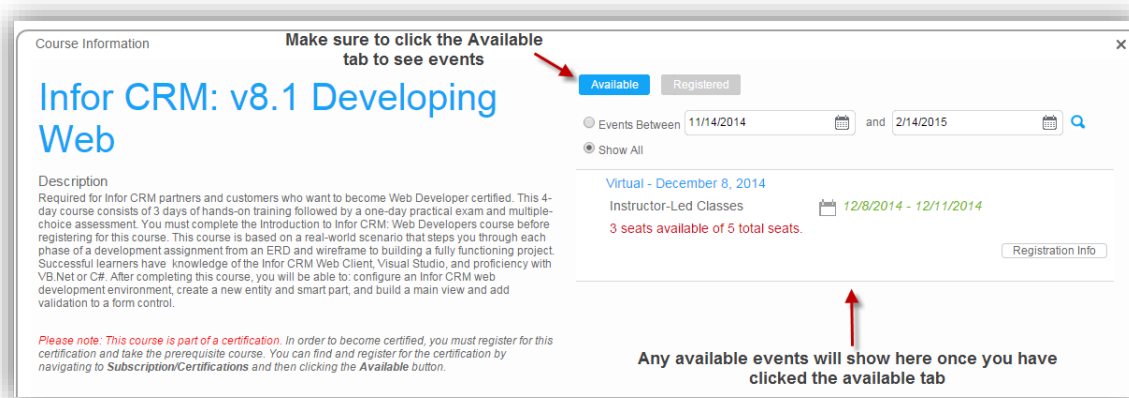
Course Information

Make sure to click the Available tab to see events

×

Infor CRM: v8.1 Developing Web

Available

Registered

Events Between 11/14/2014 and 2/14/2015

Show All

Description

Required for Infor CRM partners and customers who want to become Web Developer certified. This 4-day course consists of 3 days of hands-on training followed by a one-day practical exam and multiple-choice assessment. You must complete the Introduction to Infor CRM: Web Developers course before registering for this course. This course is based on a real-world scenario that steps you through each phase of a development assignment from an ERD and wireframe to building a fully functioning project. Successful learners have knowledge of the Infor CRM Web Client, Visual Studio, and proficiency with VB.Net or C#. After completing this course, you will be able to: configure an Infor CRM web development environment, create a new entity and smart part, and build a main view and add validation to a form control.

Virtual - December 8, 2014

Instructor-Led Classes

12/8/2014 - 12/11/2014

3 seats available of 5 total seats.

Registration Info

Please note: This course is part of a certification. In order to become certified, you must register for this certification and take the prerequisite course. You can find and register for the certification by navigating to Subscription/Certifications and then clicking the Available button.

Any available events will show here once you have clicked the available tab